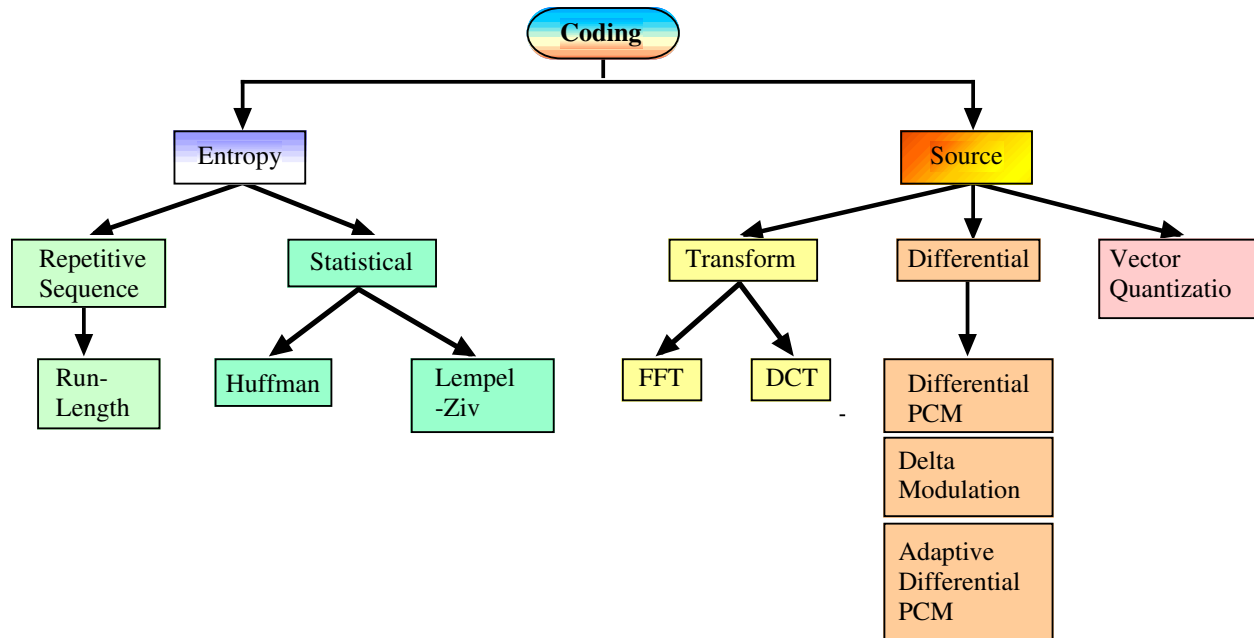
Coding

Entropy

Source

Repetitive Sequence

Statistical

Transform

Differential

Vector Quantizatio

Run-Length

Huffman

Lempel -Ziv

FFT

DCT

Differential PCM

Delta Modulation

Adaptive Differential PCM